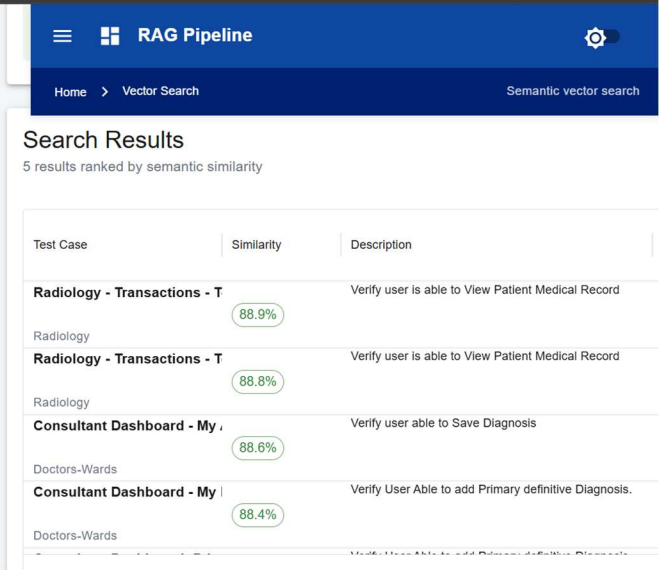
RAG Pipeline

Home > Vector Search

Semantic vector search

Search Results

5 results ranked by semantic similarity

| Test Case | Similarity | Description |
|---|---|---|
| Radiology - Transactions - T<br>Radiology | 88.9% | Verify user is able to View Patient Medical Record |
| Radiology - Transactions - T<br>Radiology | 88.8% | Verify user is able to View Patient Medical Record |
| Consultant Dashboard - My<br>Doctors-Wards | 88.6% | Verify user able to Save Diagnosis |
| Consultant Dashboard - My<br>Doctors-Wards | 88.4% | Verify User Able to add Primary definitive Diagnosis. |
| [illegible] | | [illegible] |